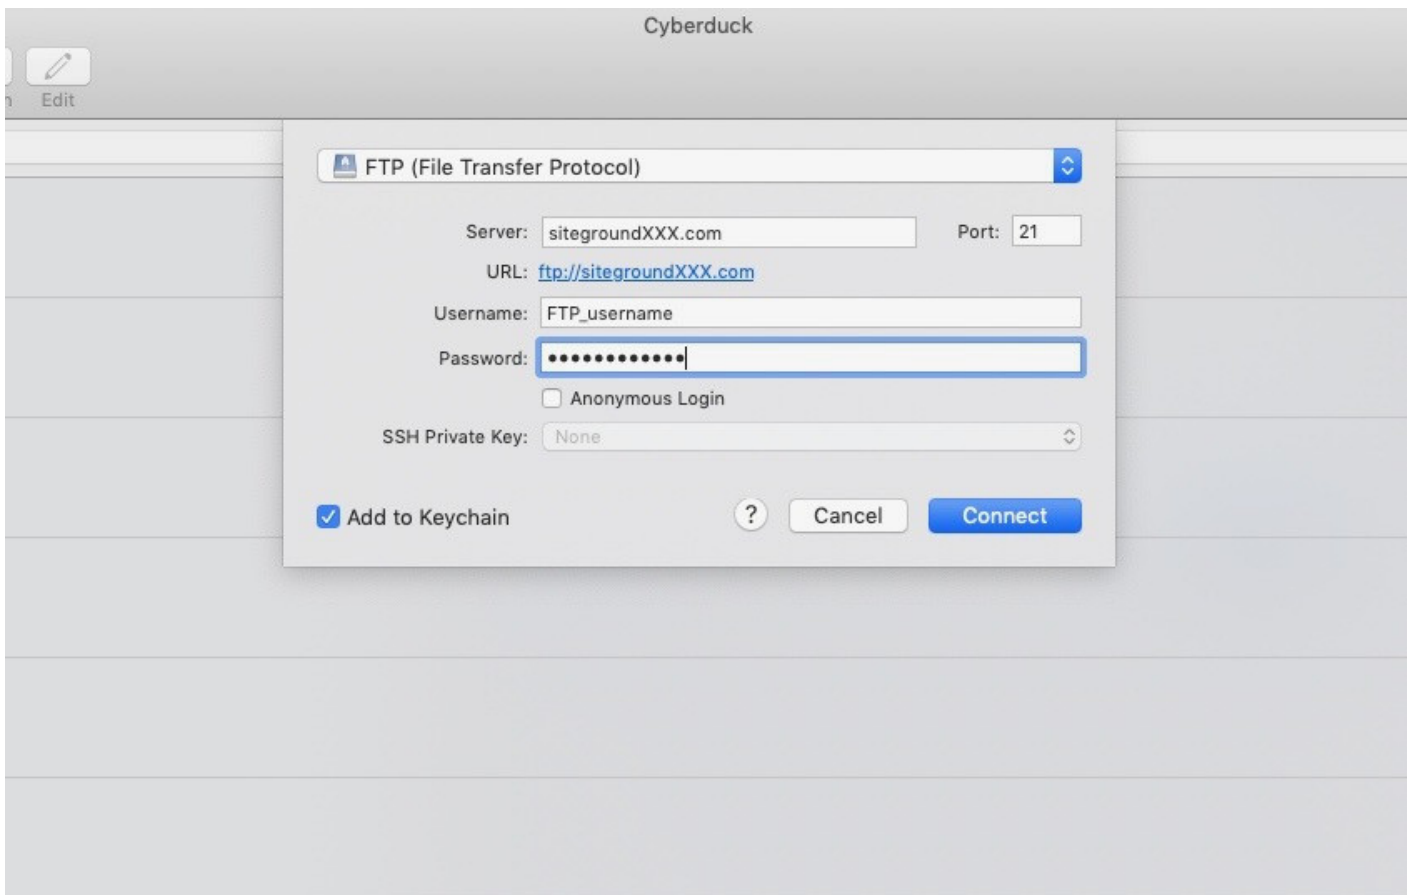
Cyberduck

n Edit

FTP (File Transfer Protocol)

Server: siteg​roundXXX.com

Port: 21

URL: ftp://sitegroundXXX.com

Username: FTP_username

Password: •••••••••••••

Anonymous Login

SSH Private Key: None

Add to Keychain

?

Cancel

Connect